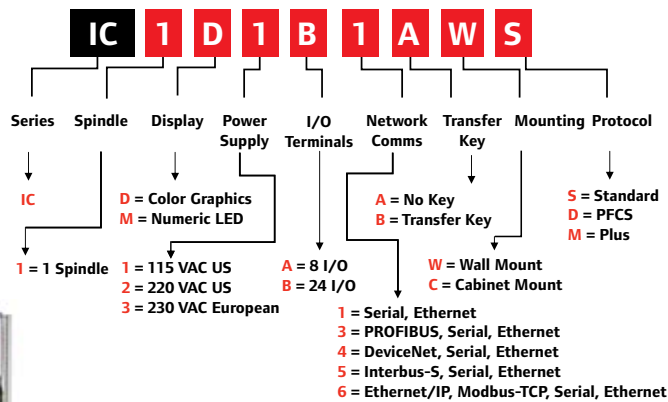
IC 1 D 1 B 1 A W S

Series

IC

Spindle

1 = 1 Spindle

Display

D = Color Graphics
M = Numeric LED

Power Supply

1 = 115 VAC US
2 = 220 VAC US
3 = 230 VAC European

I/O Terminals

A = 8 I/O
B = 24 I/O

Network Comms

1 = Serial, Ethernet
3 = PROFIBUS, Serial, Ethernet
4 = DeviceNet, Serial, Ethernet
5 = Interbus-S, Serial, Ethernet
6 = Ethernet/IP, Modbus-TCP, Serial, Ethernet

Transfer Key

A = No Key
B = Transfer Key

Mounting

W = Wall Mount
C = Cabinet Mount

Protocol

S = Standard
D = PFCS
M = Plus